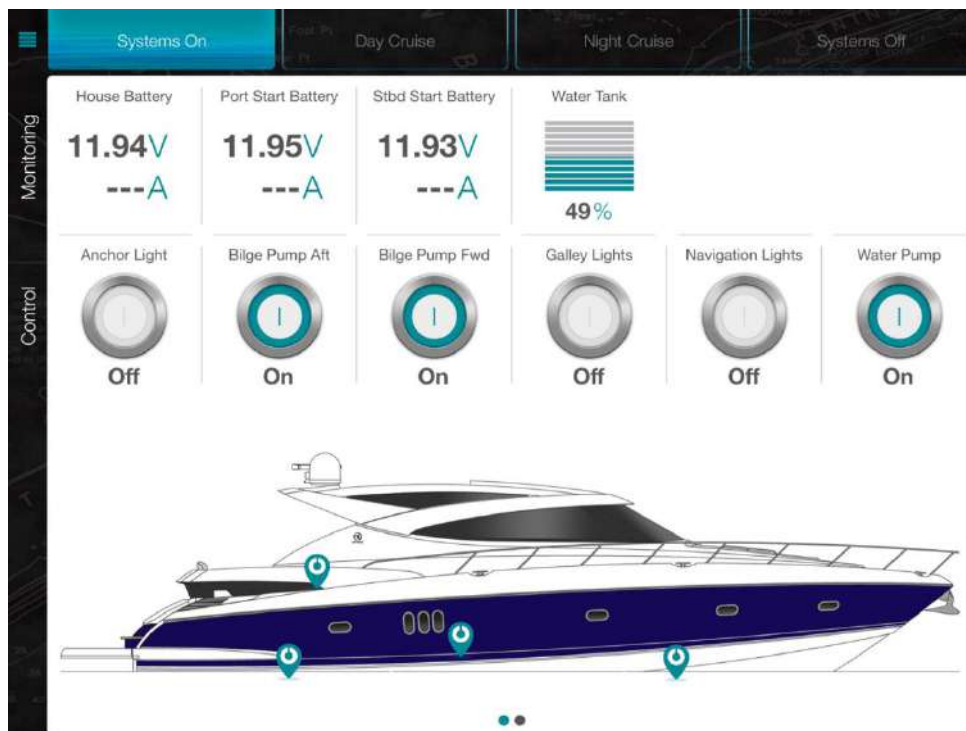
Systems On | Day Cruise | Night Cruise | Systems Off

Monitoring

Control

House Battery
11.94V
---A

Port Start Battery
11.95V
---A

Stbd Start Battery
11.93V
---A

Water Tank
49%

Anchor Light
Off

Bilge Pump Aft
On

Bilge Pump Fwd
On

Galley Lights
Off

Navigation Lights
Off

Water Pump
On